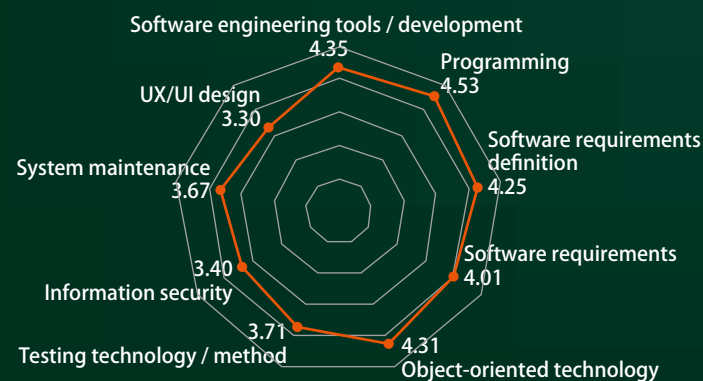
Software engineering tools / development
4.35

Programming
4.53

Software requirements definition
4.25

Software requirements
4.01

4.31
Object-oriented technology

3.71
Testing technology / method

3.40
Information security

System maintenance
3.67

UX/UI design
3.30